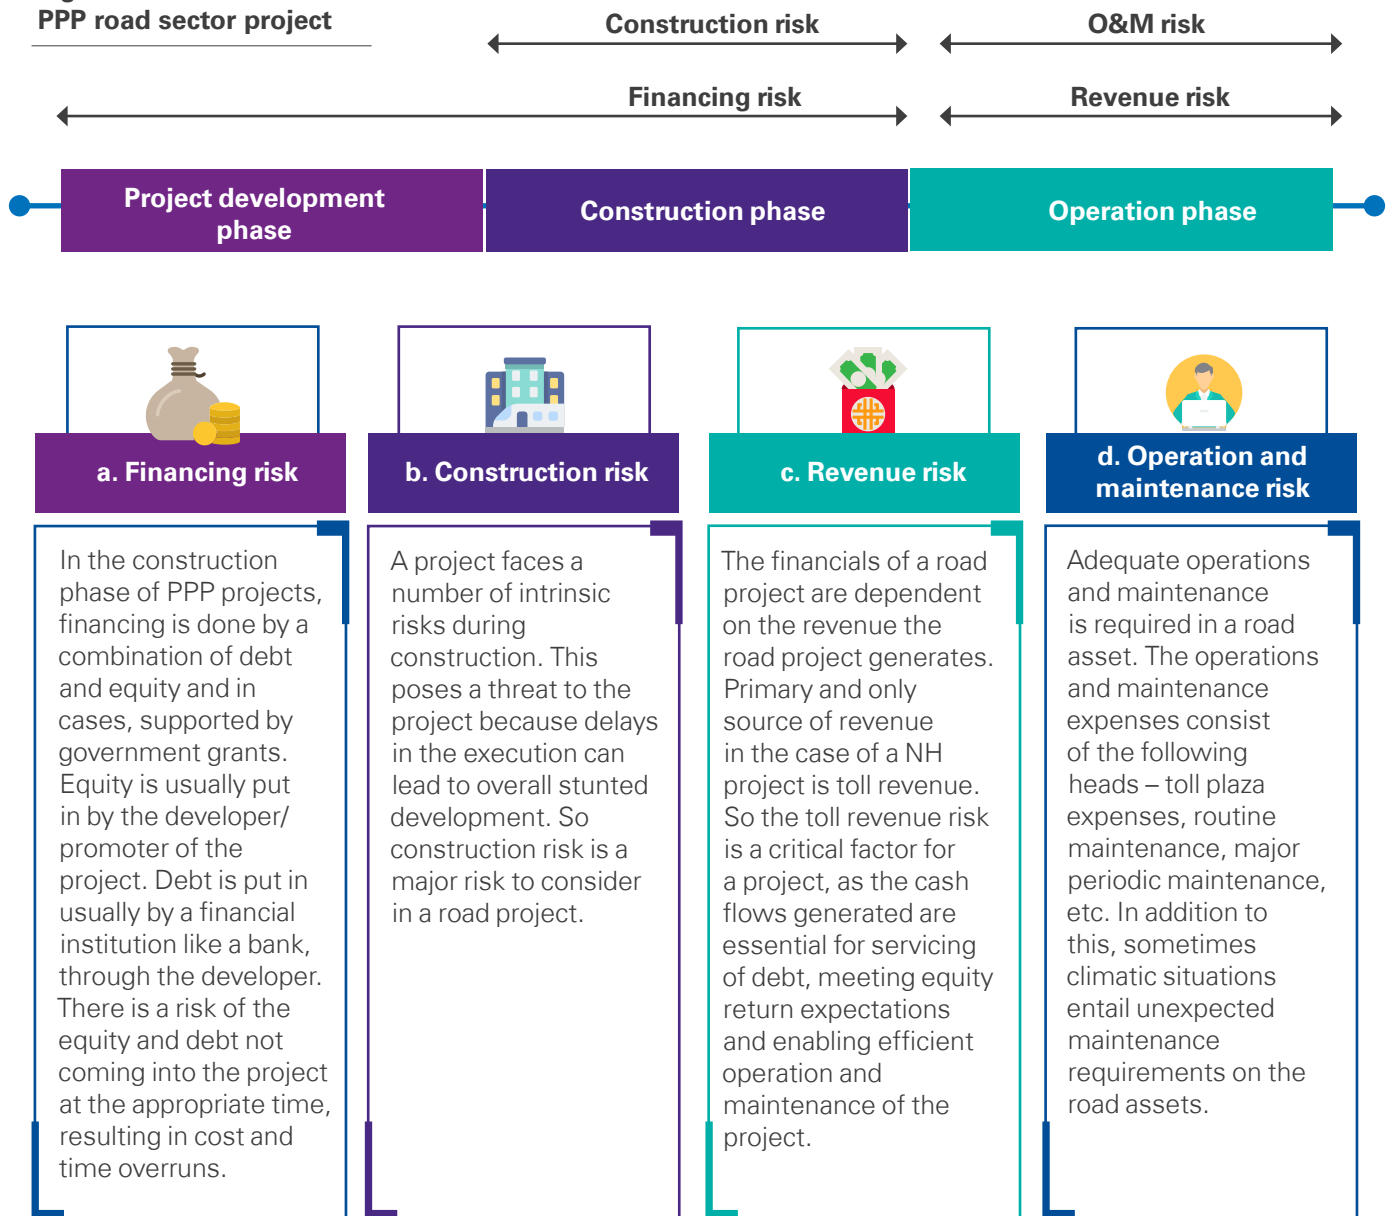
PPP road sector project

Construction risk

O&M risk

Financing risk

Revenue risk

Project development phase

Construction phase

Operation phase

a. Financing risk

b. Construction risk

c. Revenue risk

d. Operation and maintenance risk

In the construction phase of PPP projects, financing is done by a combination of debt and equity and in cases, supported by government grants. Equity is usually put in by the developer/ promoter of the project. Debt is put in usually by a financial institution like a bank, through the developer. There is a risk of the equity and debt not coming into the project at the appropriate time, resulting in cost and time overruns.

A project faces a number of intrinsic risks during construction. This poses a threat to the project because delays in the execution can lead to overall stunted development. So construction risk is a major risk to consider in a road project.

The financials of a road project are dependent on the revenue the road project generates. Primary and only source of revenue in the case of a NH project is toll revenue. So the toll revenue risk is a critical factor for a project, as the cash flows generated are essential for servicing of debt, meeting equity return expectations and enabling efficient operation and maintenance of the project.

Adequate operations and maintenance is required in a road asset. The operations and maintenance expenses consist of the following heads – toll plaza expenses, routine maintenance, major periodic maintenance, etc. In addition to this, sometimes climatic situations entail unexpected maintenance requirements on the road assets.